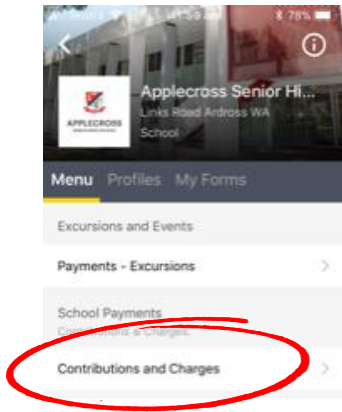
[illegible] 78%

Applecross Senior Hi...
Links Road Ardross WA
School

APPLECROSS

Menu Profiles My Forms

Excursions and Events

Payments - Excursions

School Payments
Contributions & Charges

Contributions and Charges